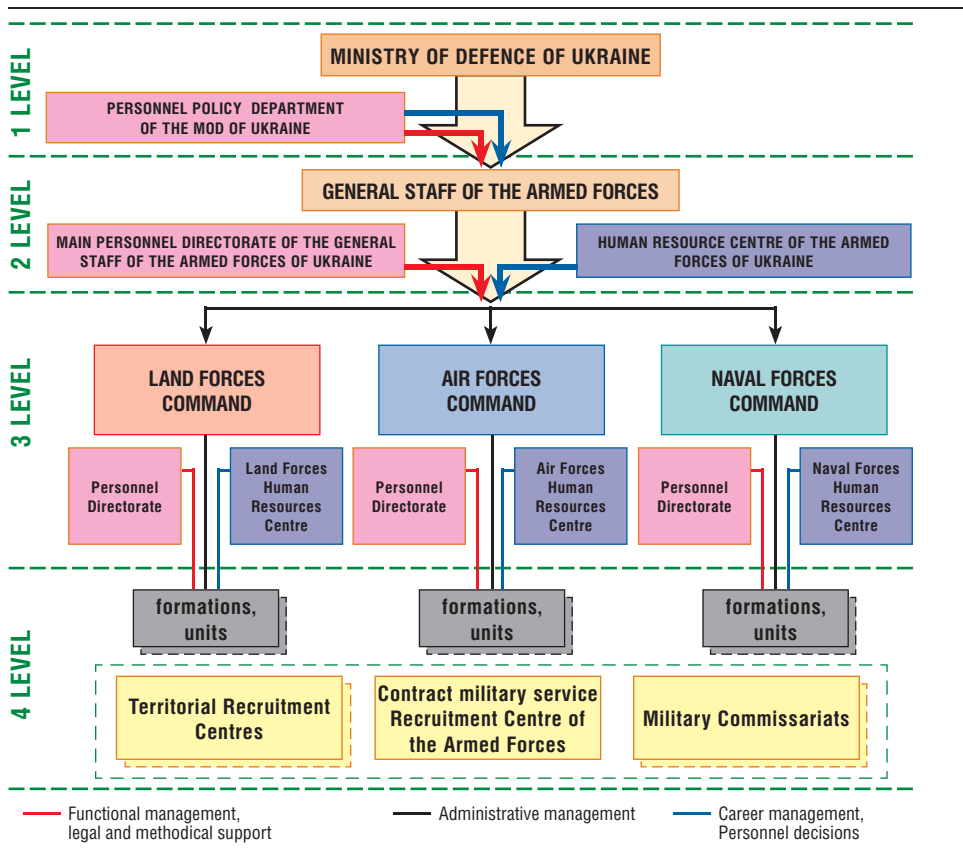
1 LEVEL

MINISTRY OF DEFENCE OF UKRAINE

PERSONNEL POLICY DEPARTMENT OF THE MOD OF UKRAINE

2 LEVEL

GENERAL STAFF OF THE ARMED FORCES

MAIN PERSONNEL DIRECTORATE OF THE GENERAL STAFF OF THE ARMED FORCES OF UKRAINE

HUMAN RESOURCE CENTRE OF THE ARMED FORCES OF UKRAINE

3 LEVEL

LAND FORCES COMMAND

AIR FORCES COMMAND

NAVAL FORCES COMMAND

Personnel Directorate

Land Forces Human Resources Centre

Personnel Directorate

Air Forces Human Resources Centre

Personnel Directorate

Naval Forces Human Resources Centre

4 LEVEL

formations, units

formations, units

formations, units

Territorial Recruitment Centres

Contract military service Recruitment Centre of the Armed Forces

Military Commissariats

Functional management, legal and methodical support

Administrative management

Career management, Personnel decisions